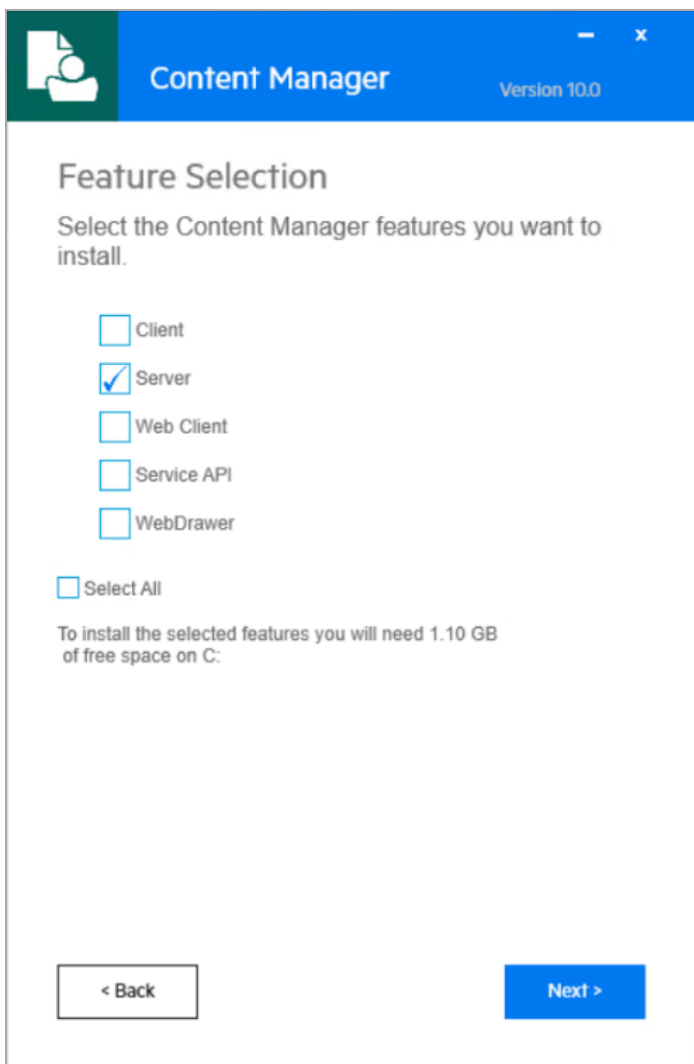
Content Manager

Version 10.0

Feature Selection

Select the Content Manager features you want to install.

Client

Server

Web Client

Service API

WebDrawer

Select All

To install the selected features you will need 1.10 GB of free space on C:

< Back

Next >